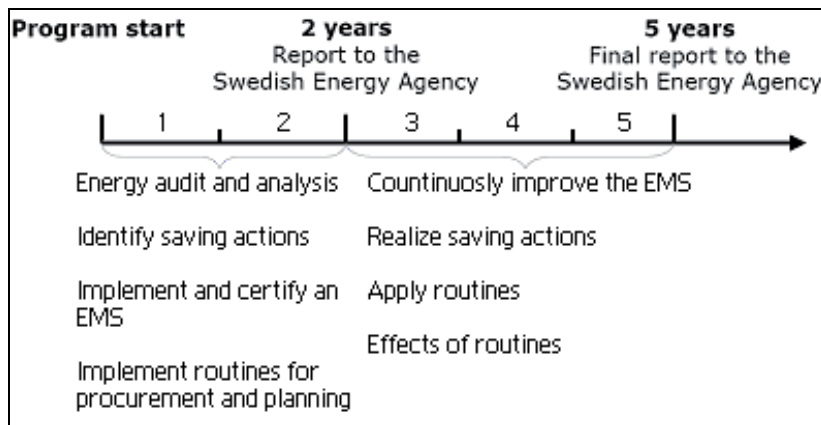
Program start

2 years
Report to the Swedish Energy Agency

5 years
Final report to the Swedish Energy Agency

1 2 3 4 5

Energy audit and analysis

Identify saving actions

Implement and certify an EMS

Implement routines for procurement and planning

Countinuosly improve the EMS

Realize saving actions

Apply routines

Effects of routines